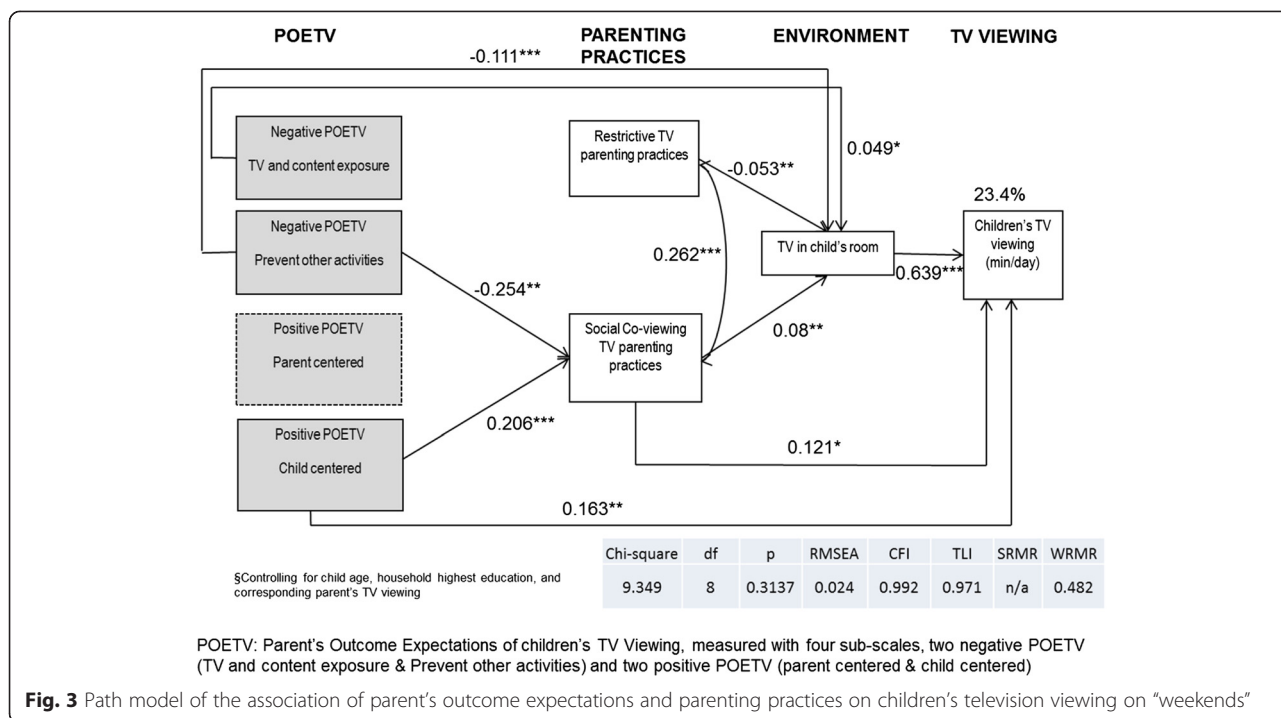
POETV

PARENTING PRACTICES

ENVIRONMENT

TV VIEWING

-0.111***

Negative POETV

TV and content exposure

Restrictive TV parenting practices

-0.053**

0.049*

23.4%

Negative POETV

Prevent other activities

0.262***

TV in child's room

Children's TV viewing (min/day)

0.639***

-0.254**

Positive POETV

Parent centered

Social Co-viewing TV parenting practices

0.08**

Positive POETV

Child centered

0.206***

0.121*

0.163**

| Chi-square | df | p | RMSEA | CFI | TLI | SRMR | WRMR |
|---|---|---|---|---|---|---|---|
| 9.349 | 8 | 0.3137 | 0.024 | 0.992 | 0.971 | n/a | 0.482 |

§Controlling for child age, household highest education, and corresponding parent's TV viewing

POETV: Parent's Outcome Expectations of children's TV Viewing, measured with four sub-scales, two negative POETV (TV and content exposure & Prevent other activities) and two positive POETV (parent centered & child centered)

Fig. 3 Path model of the association of parent's outcome expectations and parenting practices on children's television viewing on "weekends"